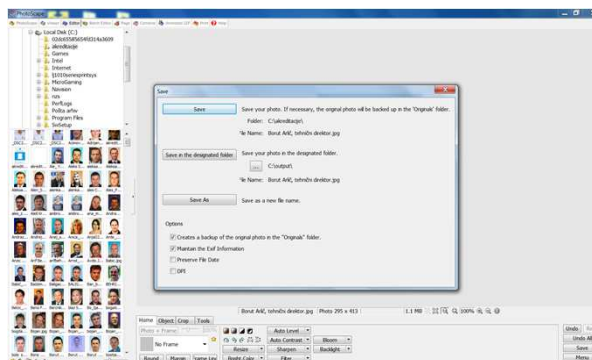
PhotoScape

Local Disk (C:)
02dc6585654f314a3609
akreditacije
Games
Intel
Internet
\$101business
MicroGaming
Novosen
nvs
PerfLogs
Pošta arhiv
Program Files
SoSetup

Save

Save
Save your photo. If necessary, the original photo will be backed up in the "Originals" folder.
Folder: C:\akreditacije\
File Name: Borut Arlič, tehnični direktor.jpg

Save in the designated folder
Save your photo in the designated folder.
... C:\output\
File Name: Borut Arlič, tehnični direktor.jpg

Save As
Save as a new file name.

Options
Creates a backup of the original photo in the "Originals" folder.
Maintain the Exif Information
Preserve File Date
DPI

Borut Arlič, tehnični direktor.jpg Photo 295 x 413 1.1 MB 100%

Home Object Crop Tools
Photo + Frame
No Frame
Auto Level
Auto Contrast
Bloom
Resize
Sharpen
Backlight
Round
Margin
Frame Line
Bright,Color
Filter

Undo
Undo All
Save
Menu